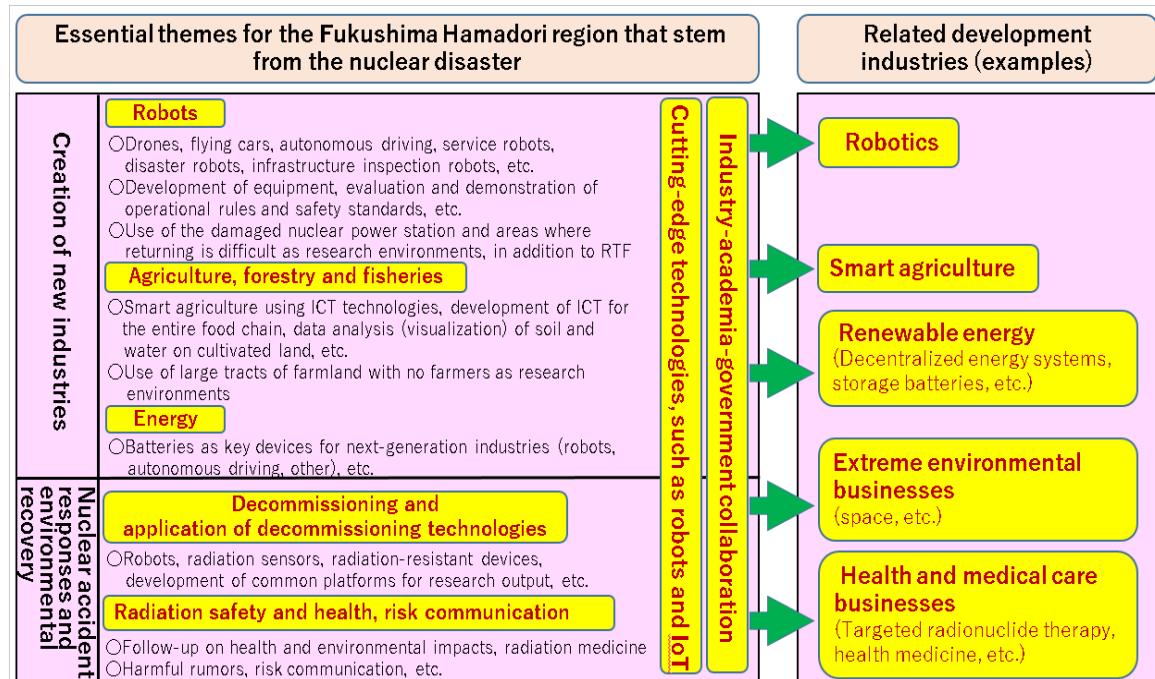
Essential themes for the Fukushima Hamadori region that stem from the nuclear disaster

Related development industries (examples)

Creation of new industries

Robots

○Drones, flying cars, autonomous driving, service robots, disaster robots, infrastructure inspection robots, etc.
○Development of equipment, evaluation and demonstration of operational rules and safety standards, etc.
○Use of the damaged nuclear power station and areas where returning is difficult as research environments, in addition to RTF

Agriculture, forestry and fisheries

○Smart agriculture using ICT technologies, development of ICT for the entire food chain, data analysis (visualization) of soil and water on cultivated land, etc.
○Use of large tracts of farmland with no farmers as research environments

Energy

○Batteries as key devices for next-generation industries (robots, autonomous driving, other), etc.

Nuclear accident responses and environmental recovery

Decommissioning and application of decommissioning technologies

○Robots, radiation sensors, radiation-resistant devices, development of common platforms for research output, etc.

Radiation safety and health, risk communication

○Follow-up on health and environmental impacts, radiation medicine
○Harmful rumors, risk communication, etc.

Cutting-edge technologies, such as robots and IoT

Industry-academia-government collaboration

Robotics

Smart agriculture

Renewable energy
(Decentralized energy systems, storage batteries, etc.)

Extreme environmental businesses
(space, etc.)

Health and medical care businesses
(Targeted radionuclide therapy, health medicine, etc.)